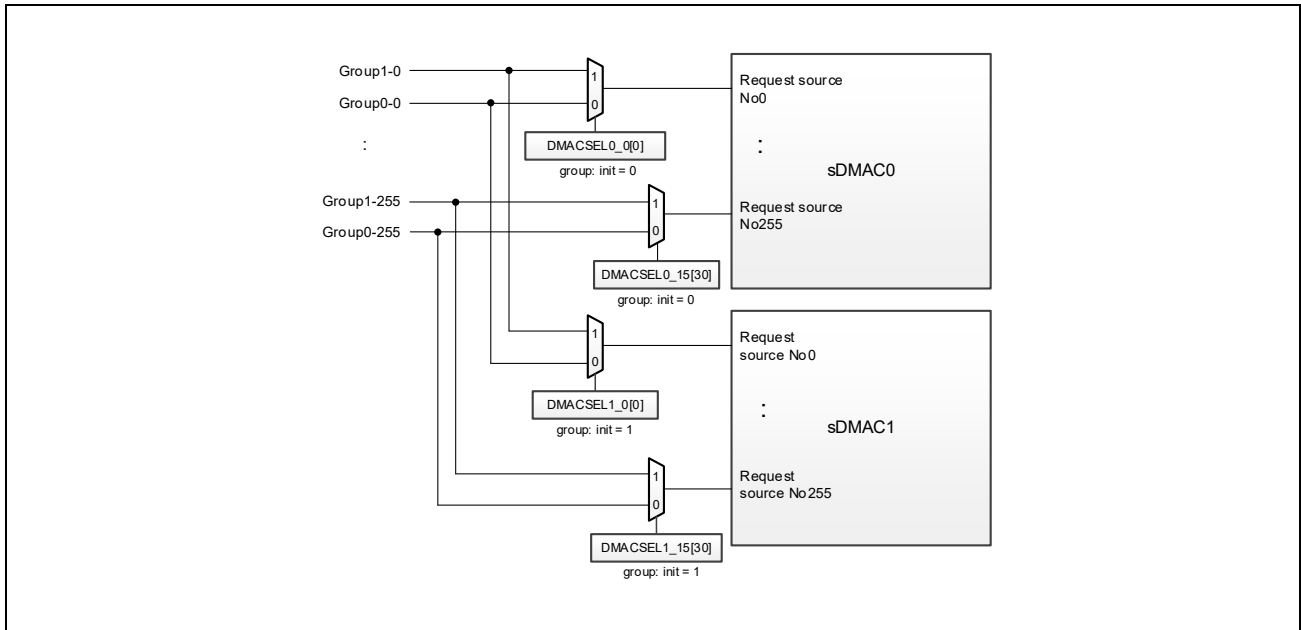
Group1-0
Group0-0
:
Group1-255
Group0-255

1
0
DMACSEL0_0[0]
group: init = 0

1
0
DMACSEL0_15[30]
group: init = 0

Request source No0
:
sDMAC0
Request source No255

1
0
DMACSEL1_0[0]
group: init = 1

1
0
DMACSEL1_15[30]
group: init = 1

Request source No0
:
sDMAC1
Request source No255